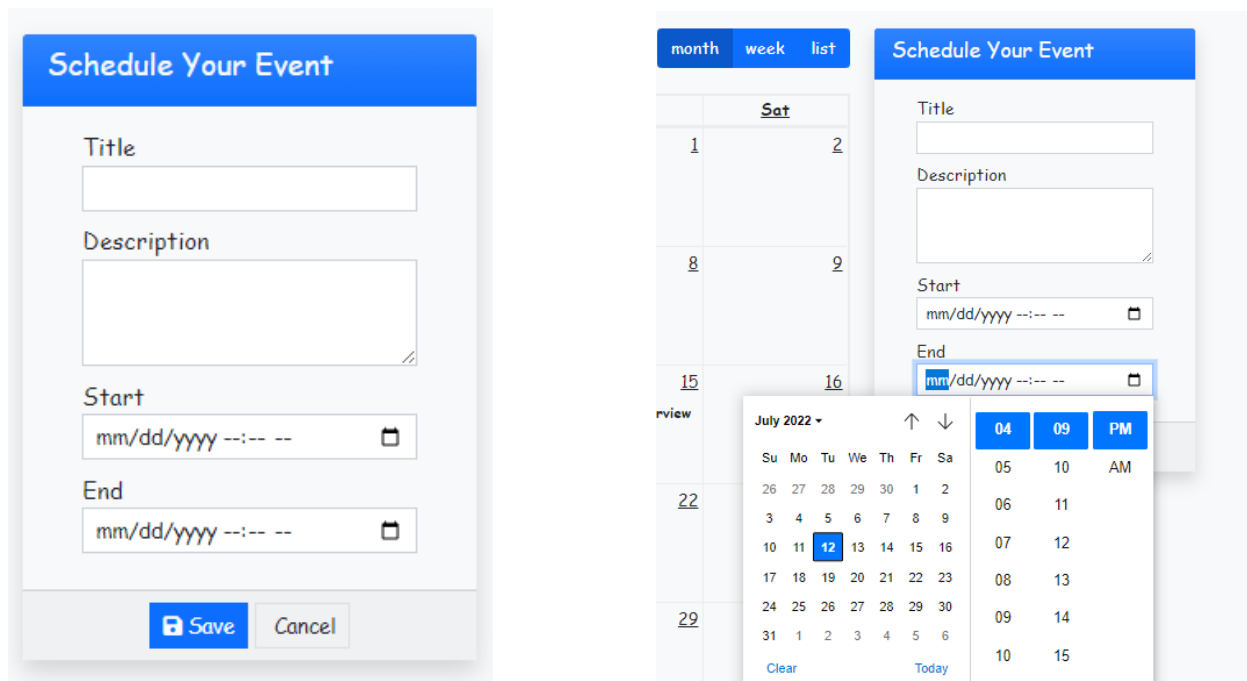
Schedule Your Event

Title

Description

Start

mm/dd/yyyy --:-- --

End

mm/dd/yyyy --:-- --

Save Cancel

month week list

Sat

1 2

8 9

15 16

rview

22

29

Schedule Your Event

Title

Description

Start

mm/dd/yyyy --:-- --

End

mm/dd/yyyy --:-- --

July 2022

| Su | Mo | Tu | We | Th | Fr | Sa |
|---|---|---|---|---|---|---|
| 26 | 27 | 28 | 29 | 30 | 1 | 2 |
| 3 | 4 | 5 | 6 | 7 | 8 | 9 |
| 10 | 11 | 12 | 13 | 14 | 15 | 16 |
| 17 | 18 | 19 | 20 | 21 | 22 | 23 |
| 24 | 25 | 26 | 27 | 28 | 29 | 30 |
| 31 | 1 | 2 | 3 | 4 | 5 | 6 |

Clear Today

| 04 | 09 | PM |
|---|---|---|
| 05 | 10 | AM |
| 06 | 11 | |
| 07 | 12 | |
| 08 | 13 | |
| 09 | 14 | |
| 10 | 15 | |